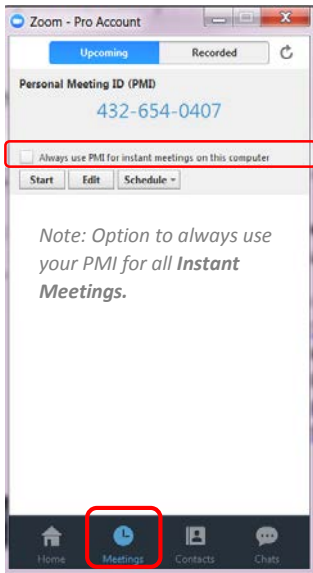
Zoom - Pro Account

Upcoming | Recorded

Personal Meeting ID (PMI)

432-654-0407

Always use PMI for instant meetings on this computer

Start | Edit | Schedule

Note: Option to always use your PMI for all Instant Meetings.

Home | Meetings | Contacts | Chats